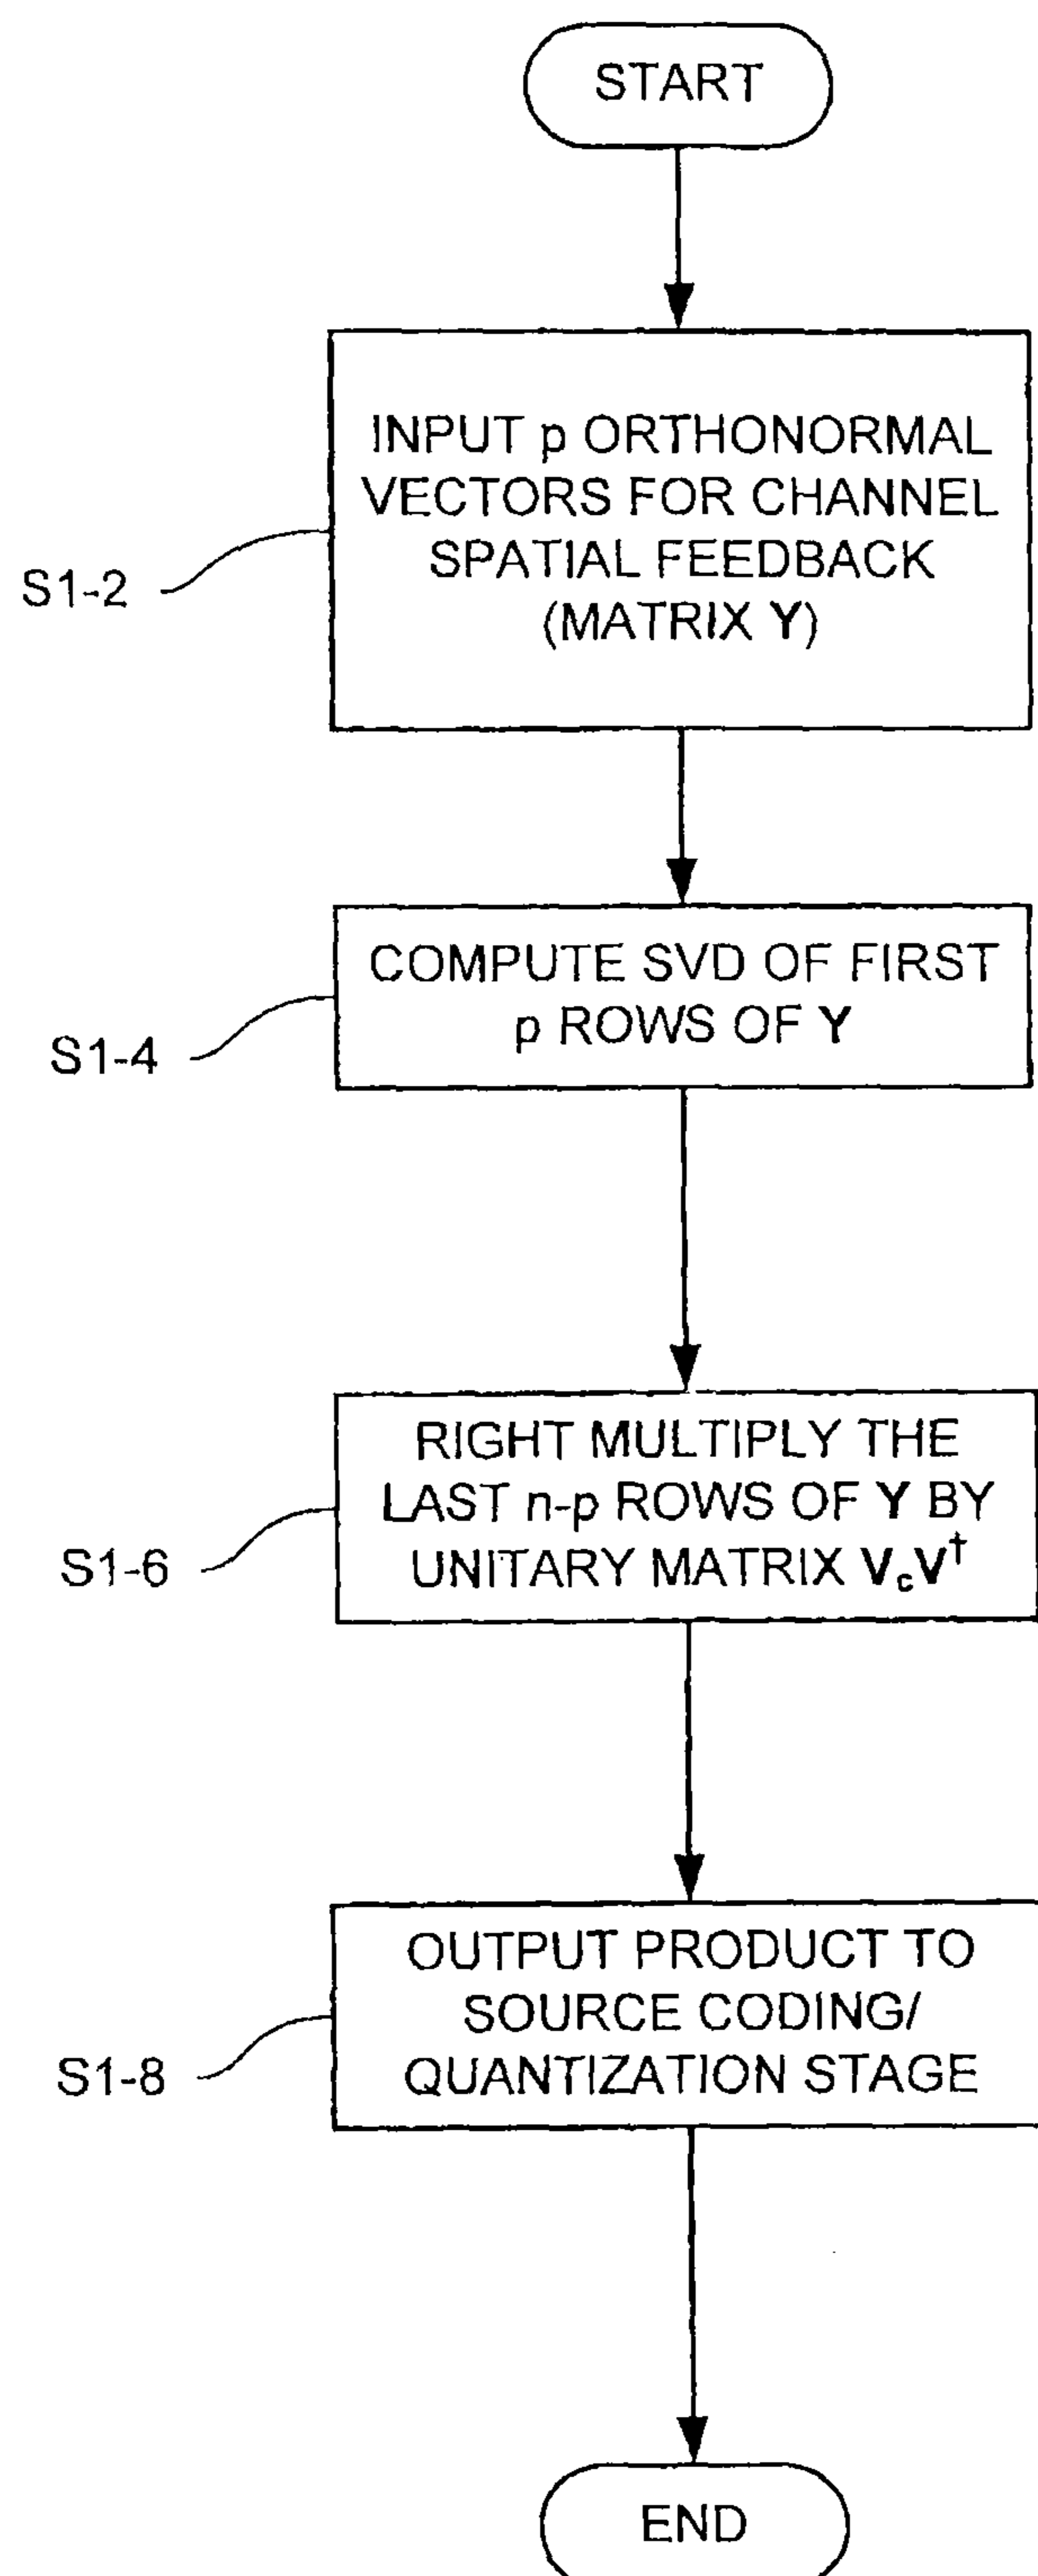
START

INPUT p ORTHONORMAL VECTORS FOR CHANNEL SPATIAL FEEDBACK (MATRIX Y)

S1-2

COMPUTE SVD OF FIRST p ROWS OF Y

S1-4

RIGHT MULTIPLY THE LAST n-p ROWS OF Y BY UNITARY MATRIX $V_cV^\dagger$

S1-6

OUTPUT PRODUCT TO SOURCE CODING/ QUANTIZATION STAGE

S1-8

END